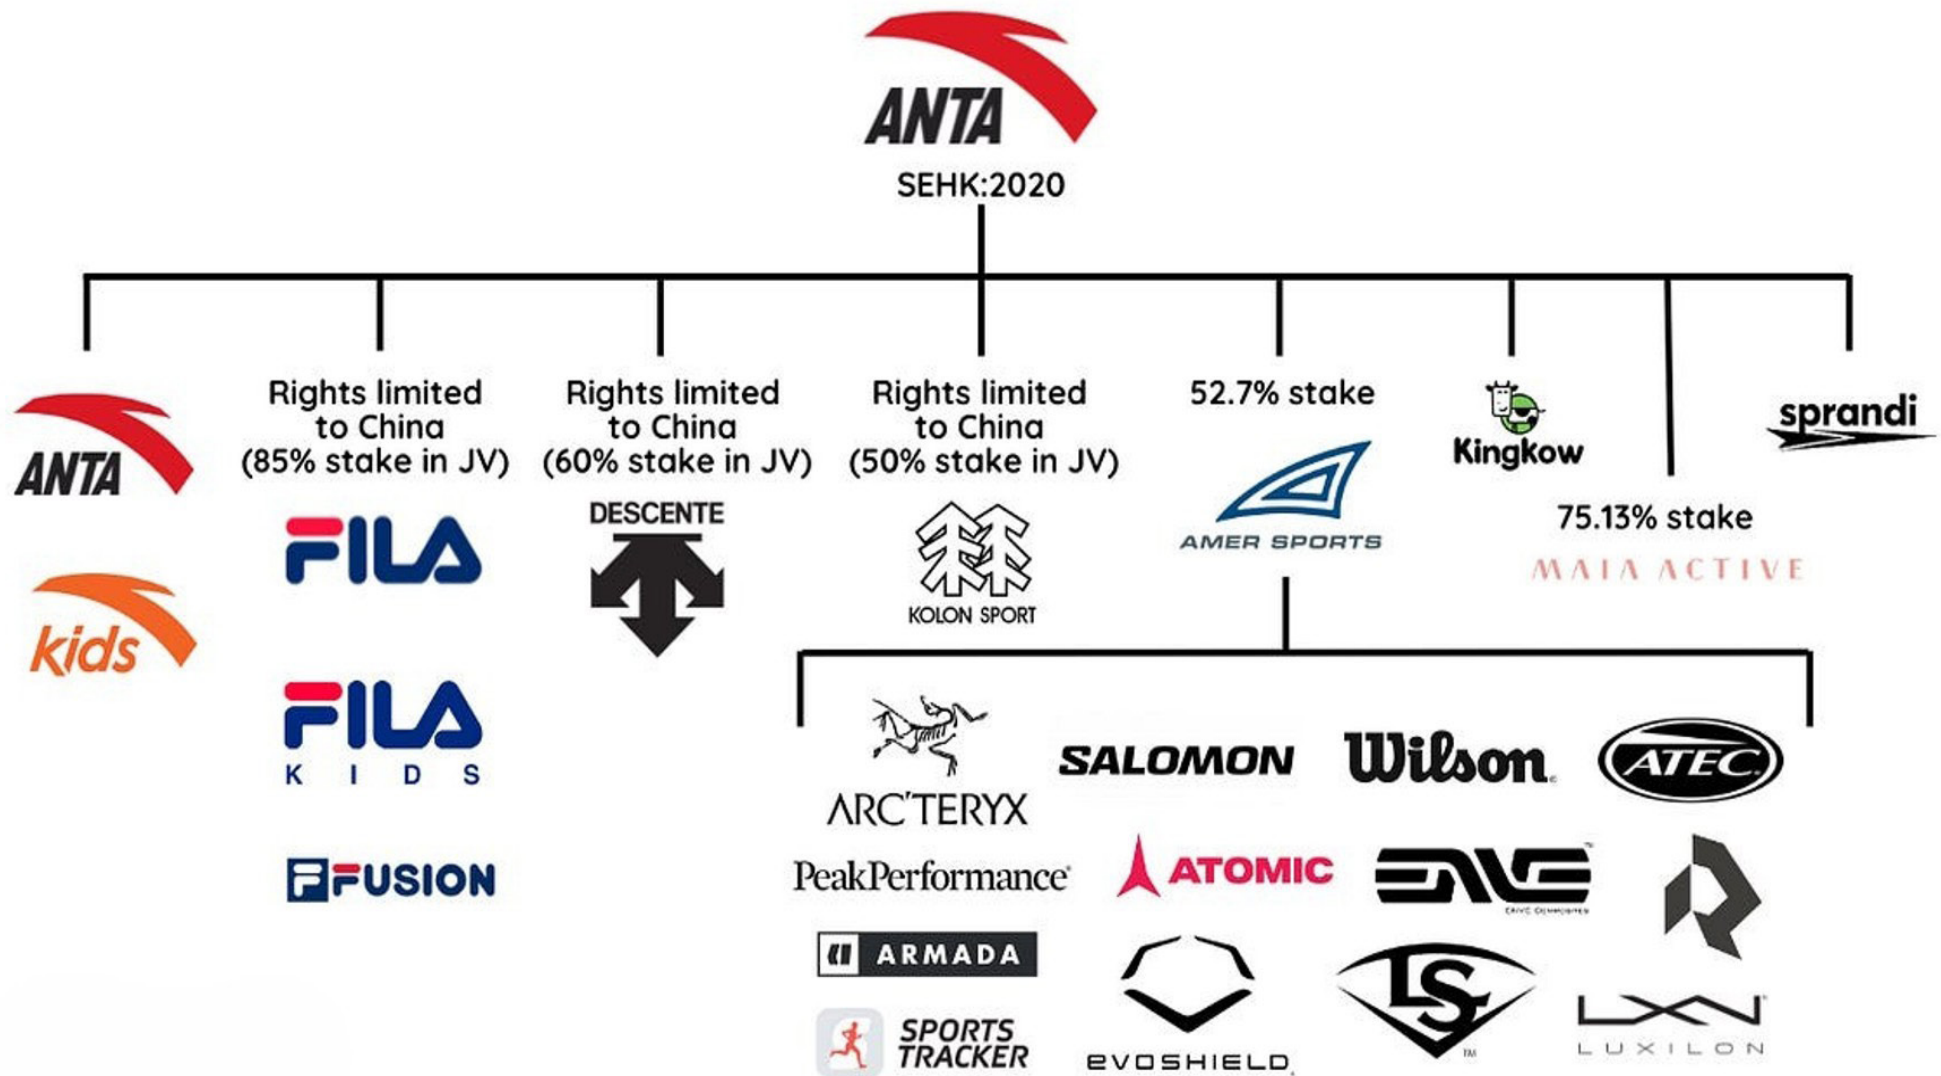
ANTA
SEHK:2020

ANTA

kids

Rights limited to China (85% stake in JV)

FILA

FILA KIDS

FUSION

Rights limited to China (60% stake in JV)

DESCENTE

Rights limited to China (50% stake in JV)

KOLON SPORT

52.7% stake

AMER SPORTS

Kingkow

75.13% stake

MAIA ACTIVE

sprandi

ARC'TERYX

SALOMON

Wilson

ATEC

PeakPerformance

ATOMIC

ENVE

ARMADA

SPORTS TRACKER

EVOSHIELD

LS

LUXILON